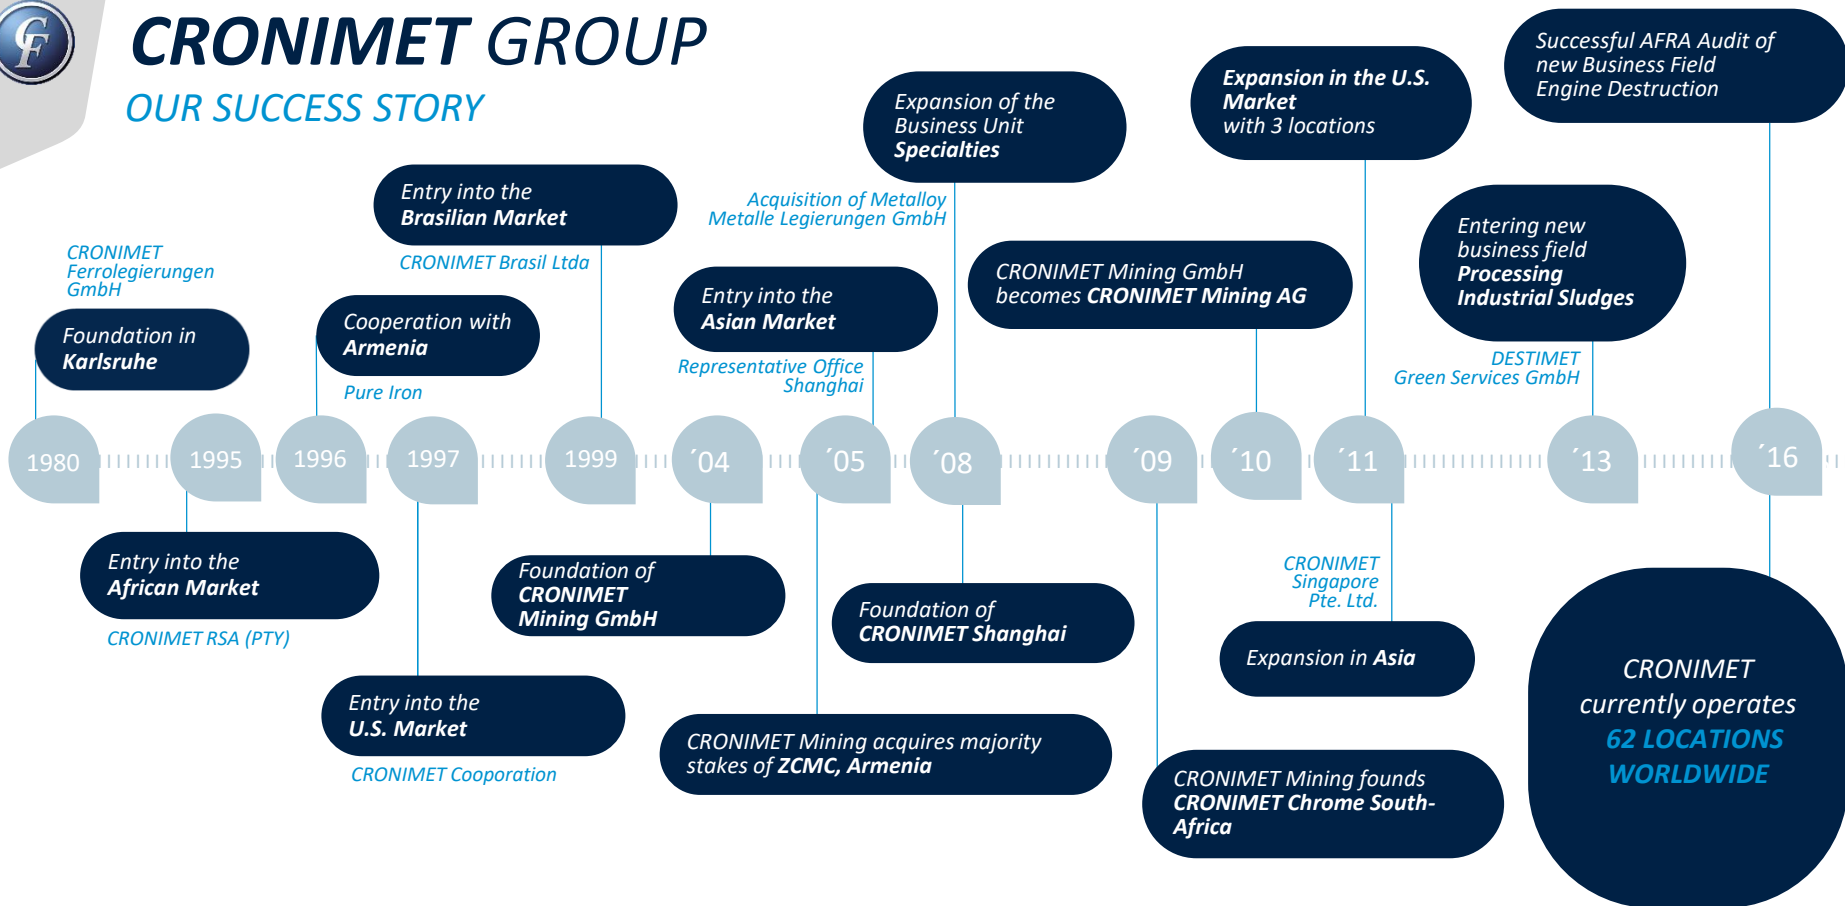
CF

CRONIMET GROUP

OUR SUCCESS STORY

CRONIMET Ferrolegierungen GmbH

Foundation in Karlsruhe

1980

1995

Entry into the African Market

CRONIMET RSA (PTY)

Cooperation with Armenia

Pure Iron

1996

1997

Entry into the U.S. Market

CRONIMET Cooporation

Entry into the Brasilian Market

CRONIMET Brasil Ltda

1999

´04

Foundation of CRONIMET Mining GmbH

Entry into the Asian Market

Representative Office Shanghai

´05

CRONIMET Mining acquires majority stakes of ZCMC, Armenia

Expansion of the Business Unit Specialties

Acquisition of Metalloy Metalle Legierungen GmbH

´08

Foundation of CRONIMET Shanghai

´09

CRONIMET Mining founds CRONIMET Chrome South-Africa

CRONIMET Mining GmbH becomes CRONIMET Mining AG

´10

Expansion in the U.S. Market with 3 locations

´11

CRONIMET Singapore Pte. Ltd.

Expansion in Asia

Entering new business field Processing Industrial Sludges

DESTIMET Green Services GmbH

´13

Successful AFRA Audit of new Business Field Engine Destruction

´16

CRONIMET currently operates 62 LOCATIONS WORLDWIDE